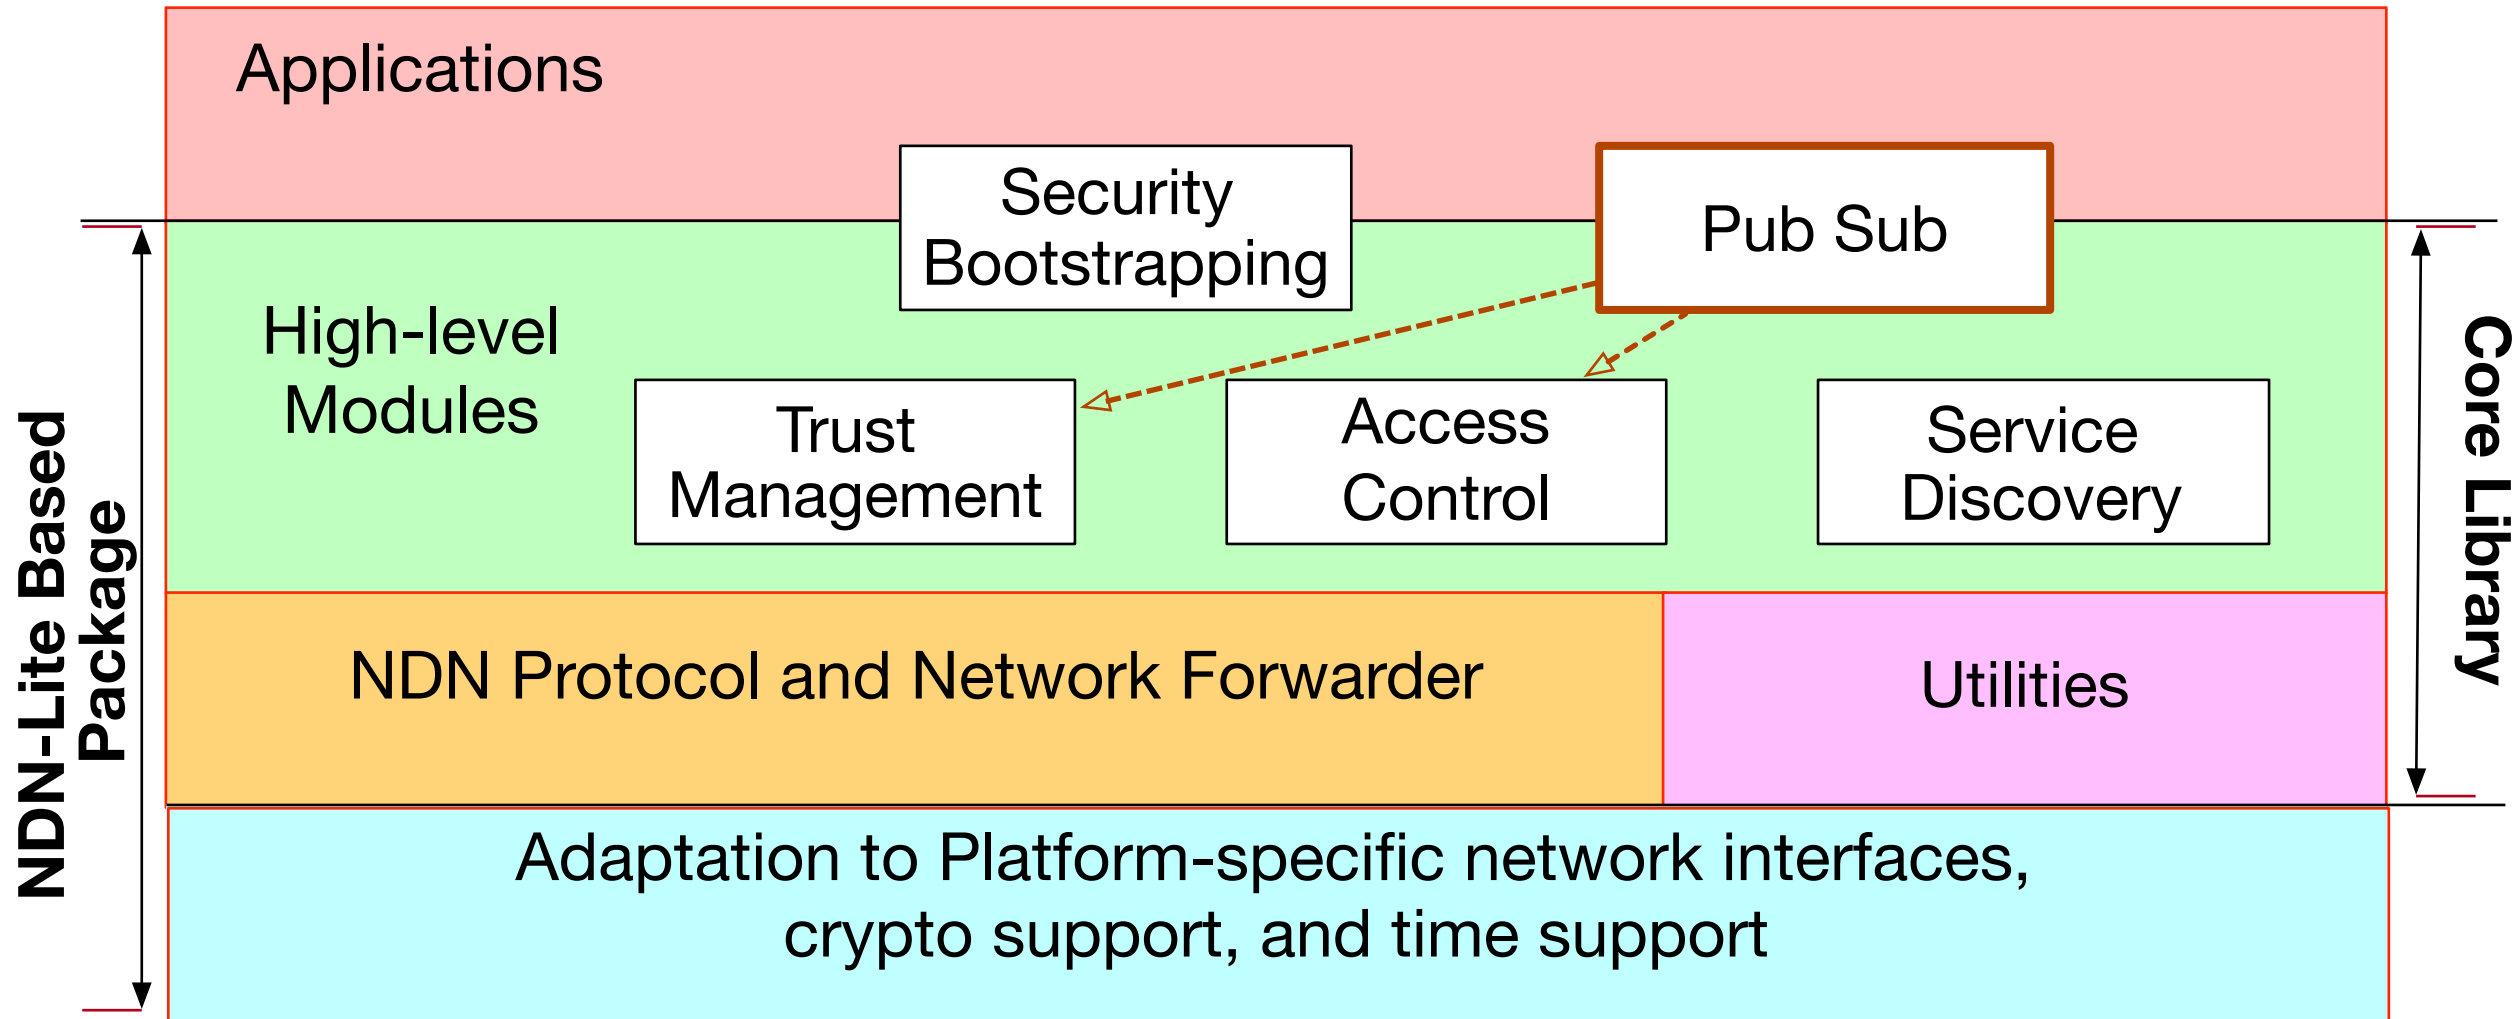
Applications

Security Bootstrapping

Pub Sub

High-level Modules

Trust Management

Access Control

Service Discovery

NDN Protocol and Network Forwarder

Utilities

Adaptation to Platform-specific network interfaces, crypto support, and time support

NDN-Lite Based Package

Core Library